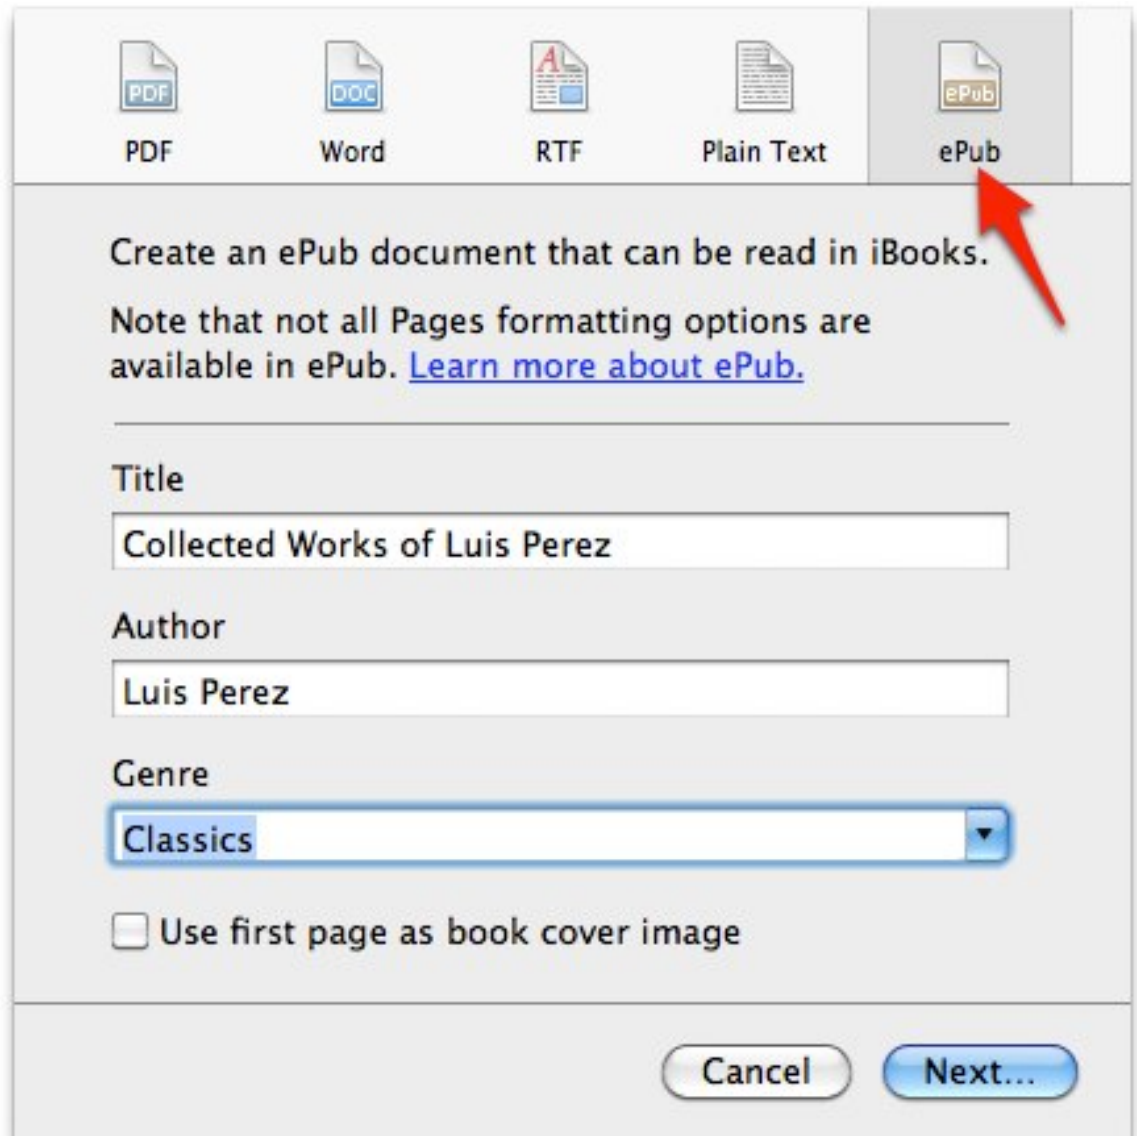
PDF
PDF

DOC
Word

RTF

Plain Text

ePub
ePub

Create an ePub document that can be read in iBooks.

Note that not all Pages formatting options are available in ePub. Learn more about ePub.

Title

Collected Works of Luis Perez

Author

Luis Perez

Genre

Classics

Use first page as book cover image

Cancel

Next...